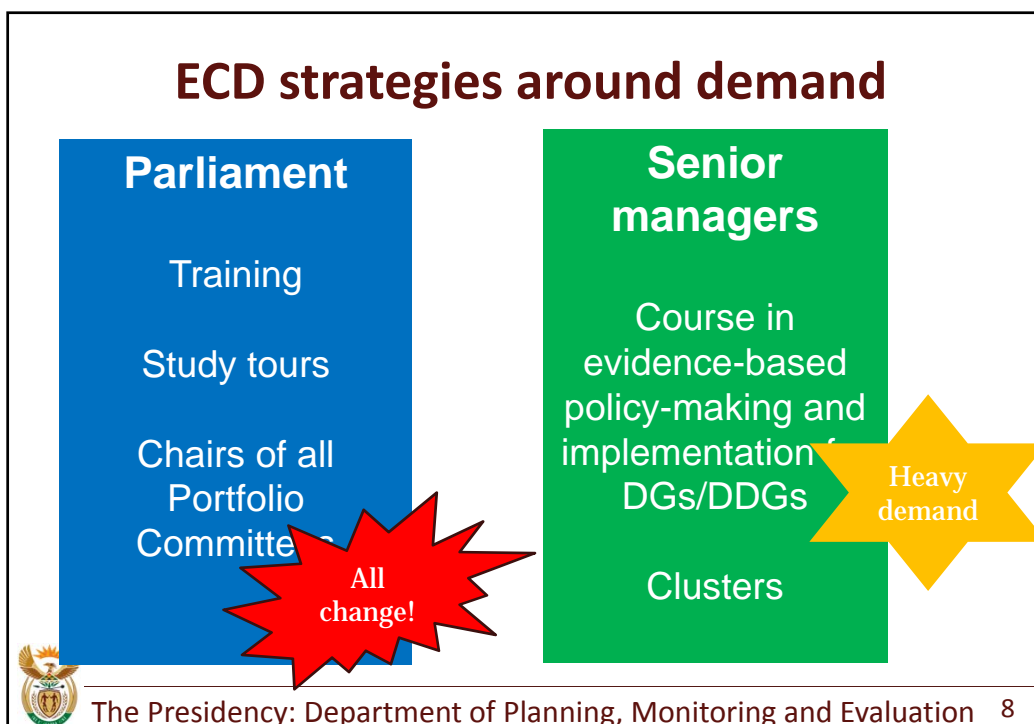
ECD strategies around demand

Parliament

Training

Study tours

Chairs of all Portfolio Committe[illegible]

All change!

Senior managers

Course in evidence-based policy-making and implementation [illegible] DGs/DDGs

Clusters

Heavy demand

The Presidency: Department of Planning, Monitoring and Evaluation 8